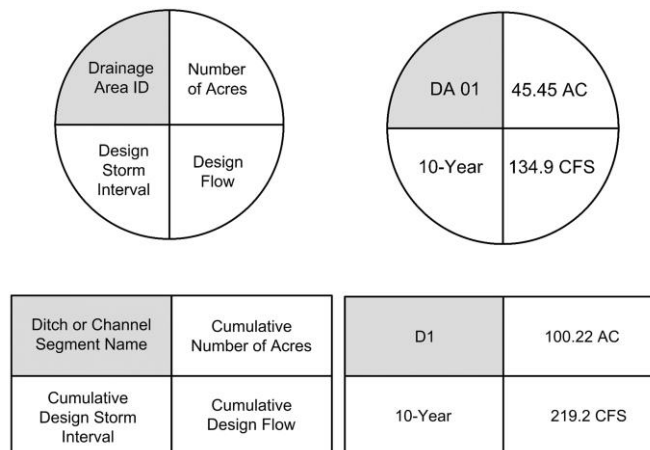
Drainage Area ID

Number of Acres

Design Storm Interval

Design Flow

DA 01

45.45 AC

10-Year

134.9 CFS

| Ditch or Channel Segment Name | Cumulative Number of Acres |
|---|---|
| Cumulative Design Storm Interval | Cumulative Design Flow |

| D1 | 100.22 AC |
|---|---|
| 10-Year | 219.2 CFS |